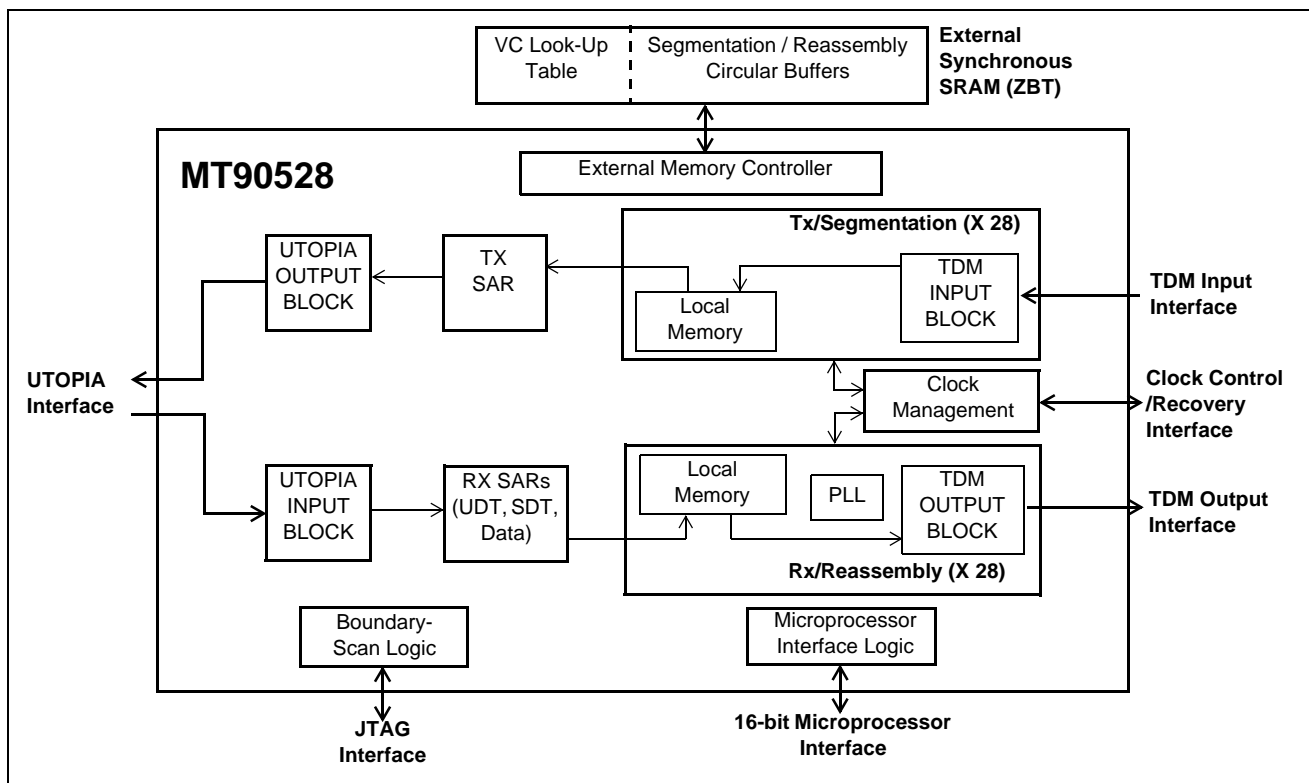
VC Look-Up Table

Segmentation / Reassembly Circular Buffers

External Synchronous SRAM (ZBT)

MT90528

External Memory Controller

Tx/Segmentation (X 28)

UTOPIA OUTPUT BLOCK

TX SAR

Local Memory

TDM INPUT BLOCK

TDM Input Interface

UTOPIA Interface

Clock Management

Clock Control /Recovery Interface

UTOPIA INPUT BLOCK

RX SARs (UDT, SDT, Data)

Local Memory

PLL

TDM OUTPUT BLOCK

TDM Output Interface

Rx/Reassembly (X 28)

Boundary-Scan Logic

Microprocessor Interface Logic

JTAG Interface

16-bit Microprocessor Interface